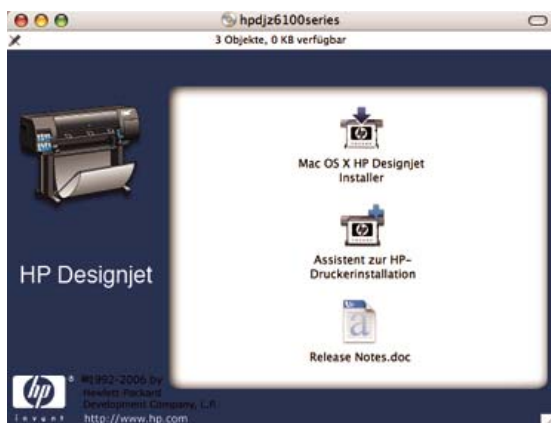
hpdjz6100series

3 Objekte, 0 KB verfügbar

HP Designjet

Mac OS X HP Designjet Installer

Assistent zur HP-Druckerinstallation

Release Notes.doc

hp

invent

®1992-2006 by Hewlett-Packard Development Company, L.P.

http://www.hp.com